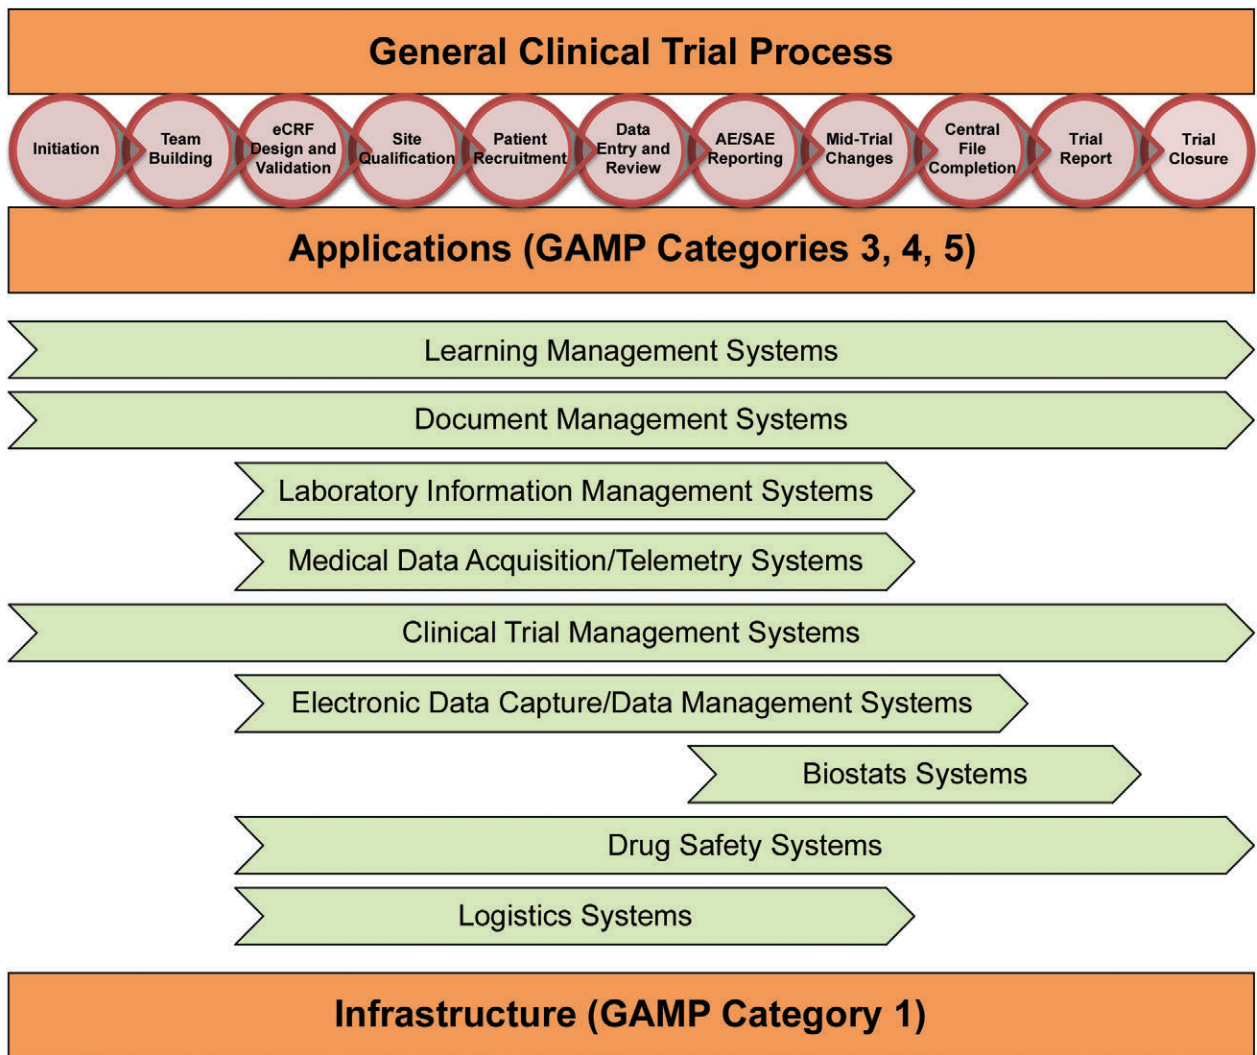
General Clinical Trial Process

Initiation

Team Building

eCRF Design and Validation

Site Qualification

Patient Recruitment

Data Entry and Review

AE/SAE Reporting

Mid-Trial Changes

Central File Completion

Trial Report

Trial Closure

Applications (GAMP Categories 3, 4, 5)

Learning Management Systems

Document Management Systems

Laboratory Information Management Systems

Medical Data Acquisition/Telemetry Systems

Clinical Trial Management Systems

Electronic Data Capture/Data Management Systems

Biostats Systems

Drug Safety Systems

Logistics Systems

Infrastructure (GAMP Category 1)